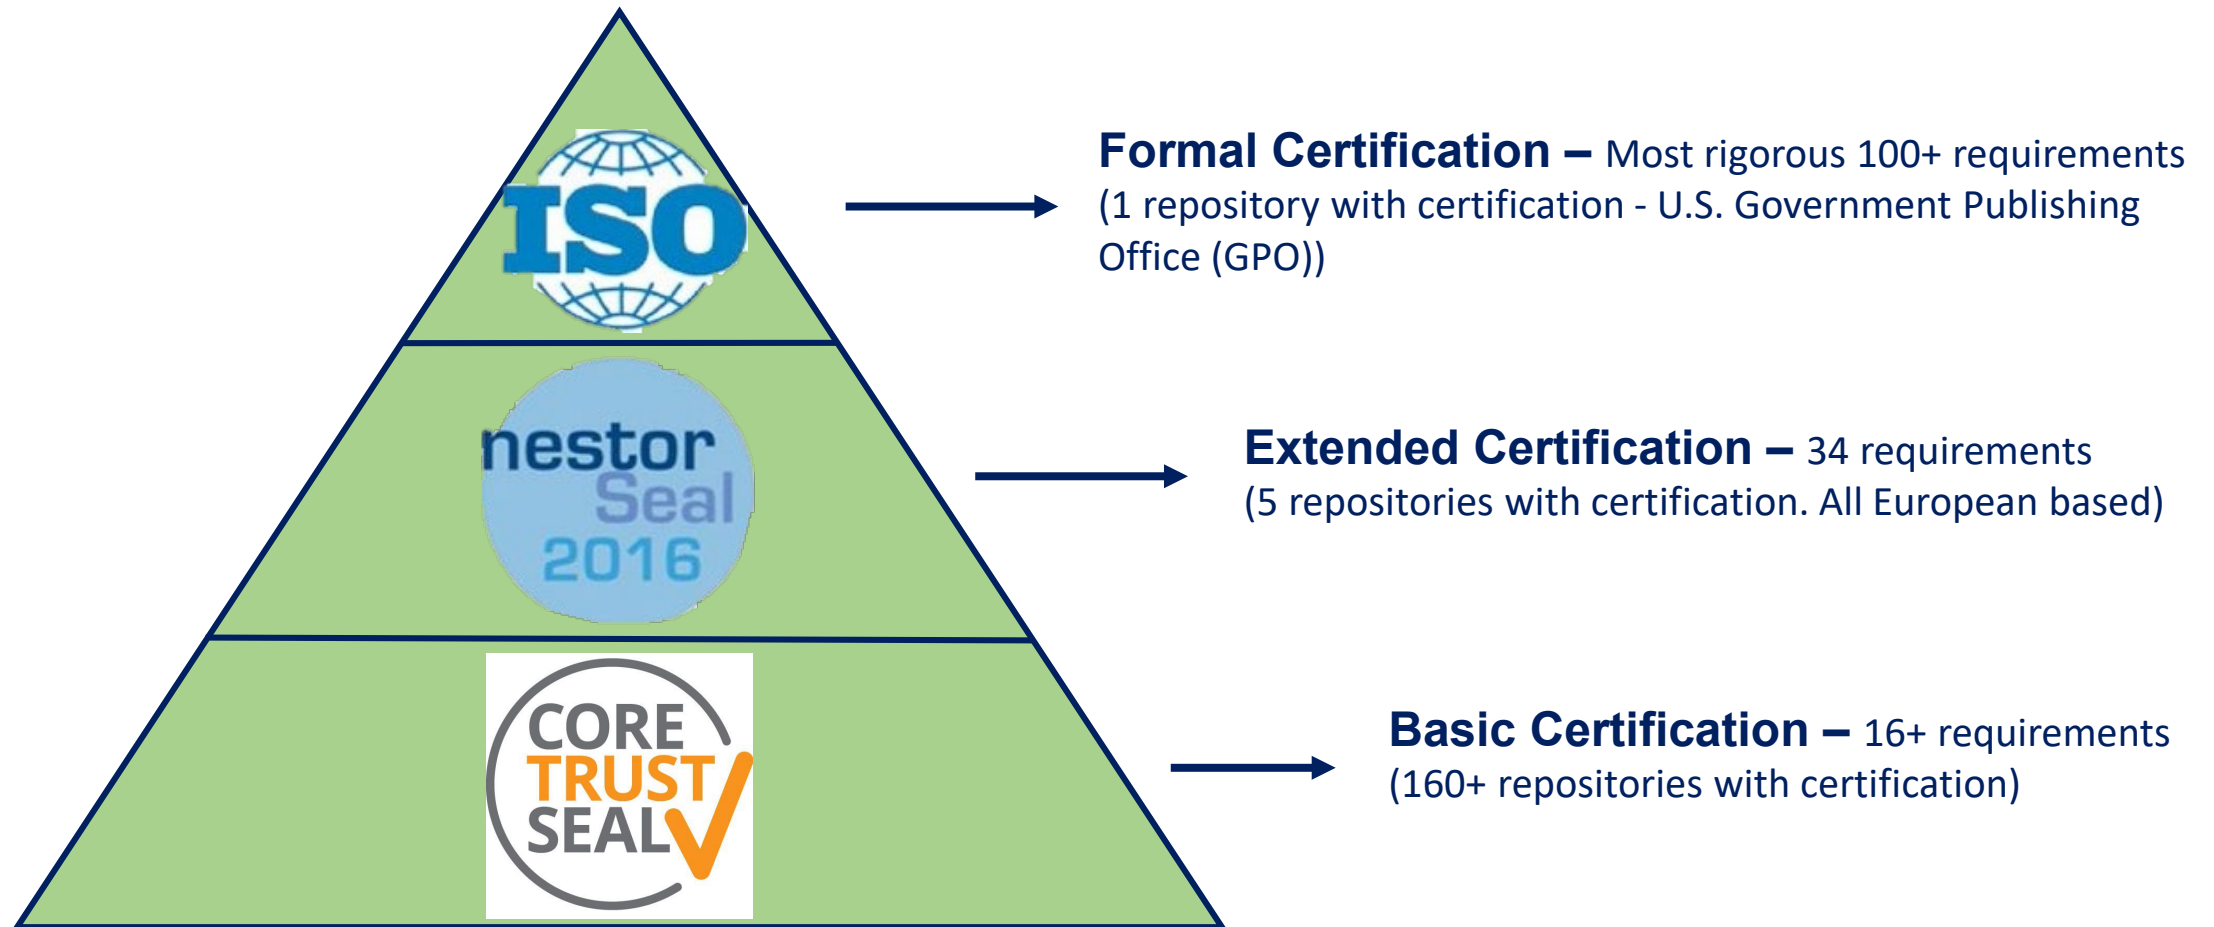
ISO

Formal Certification – Most rigorous 100+ requirements (1 repository with certification - U.S. Government Publishing Office (GPO))

nestor Seal 2016

Extended Certification – 34 requirements (5 repositories with certification. All European based)

CORE TRUST SEAL

Basic Certification – 16+ requirements (160+ repositories with certification)